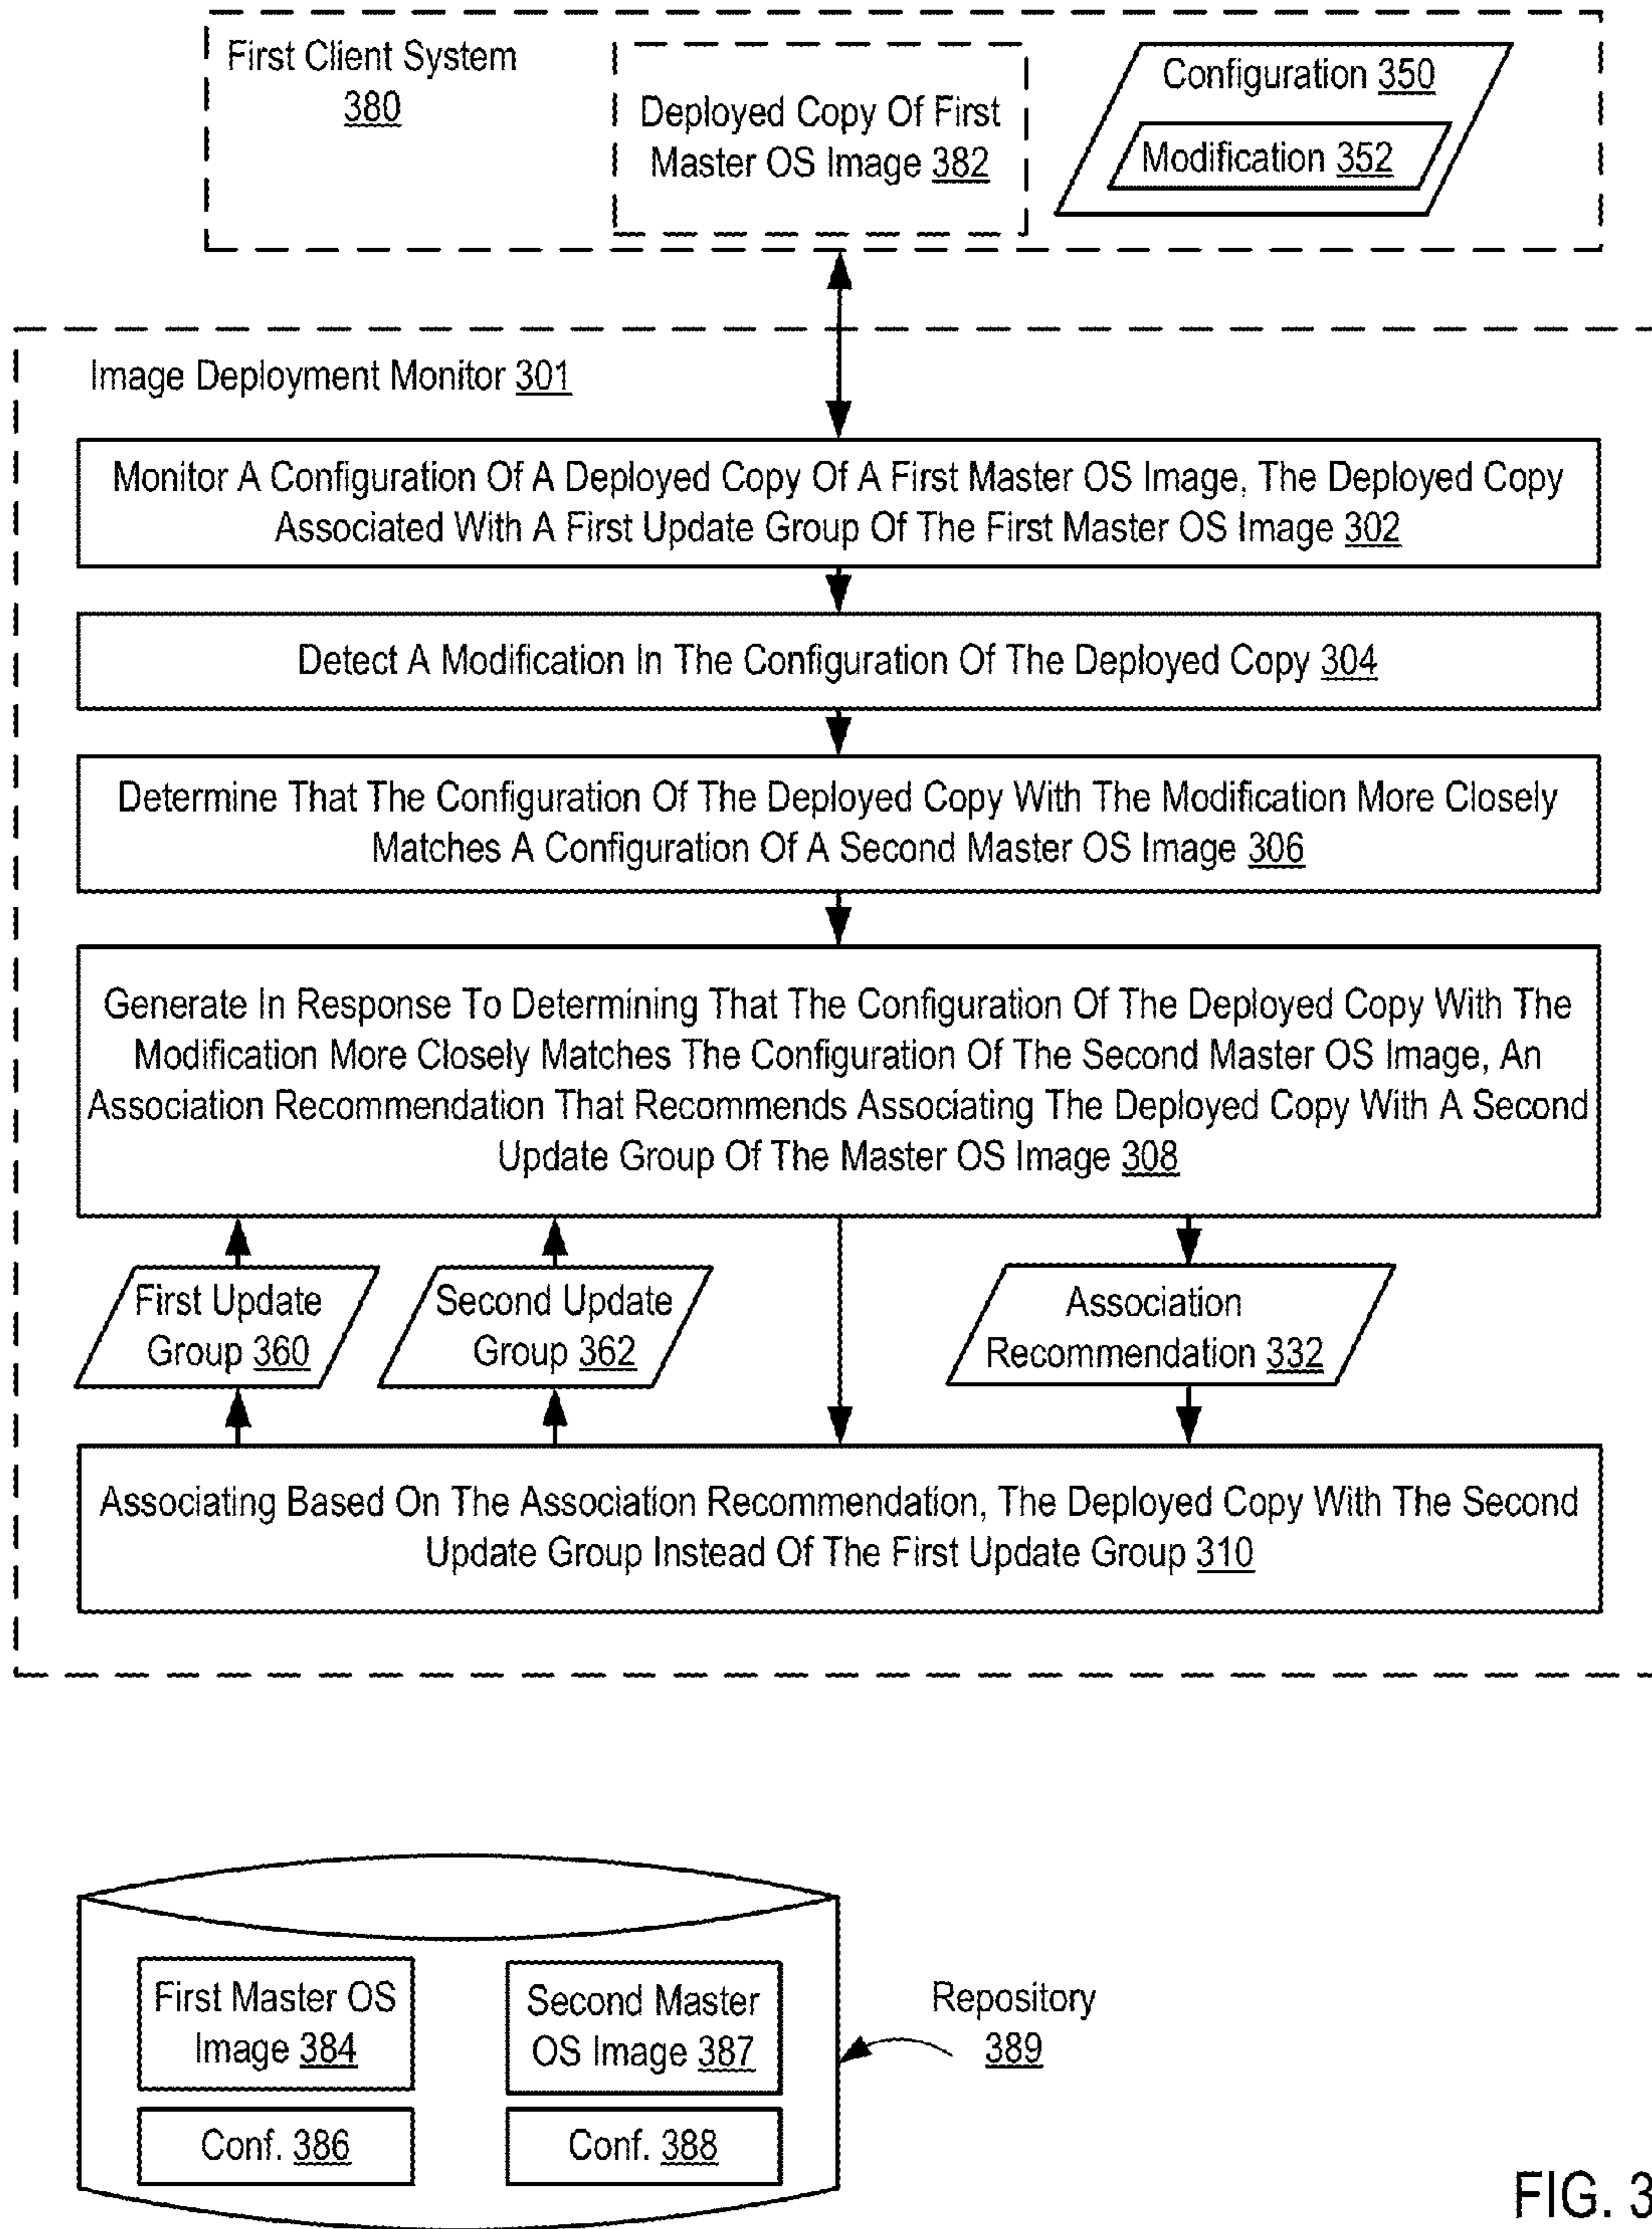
First Client System 380

Deployed Copy Of First Master OS Image 382

Configuration 350

Modification 352

Image Deployment Monitor 301

Monitor A Configuration Of A Deployed Copy Of A First Master OS Image, The Deployed Copy Associated With A First Update Group Of The First Master OS Image 302

Detect A Modification In The Configuration Of The Deployed Copy 304

Determine That The Configuration Of The Deployed Copy With The Modification More Closely Matches A Configuration Of A Second Master OS Image 306

Generate In Response To Determining That The Configuration Of The Deployed Copy With The Modification More Closely Matches The Configuration Of The Second Master OS Image, An Association Recommendation That Recommends Associating The Deployed Copy With A Second Update Group Of The Master OS Image 308

First Update Group 360

Second Update Group 362

Association Recommendation 332

Associating Based On The Association Recommendation, The Deployed Copy With The Second Update Group Instead Of The First Update Group 310

First Master OS Image 384

Conf. 386

Second Master OS Image 387

Conf. 388

Repository 389

FIG. 3